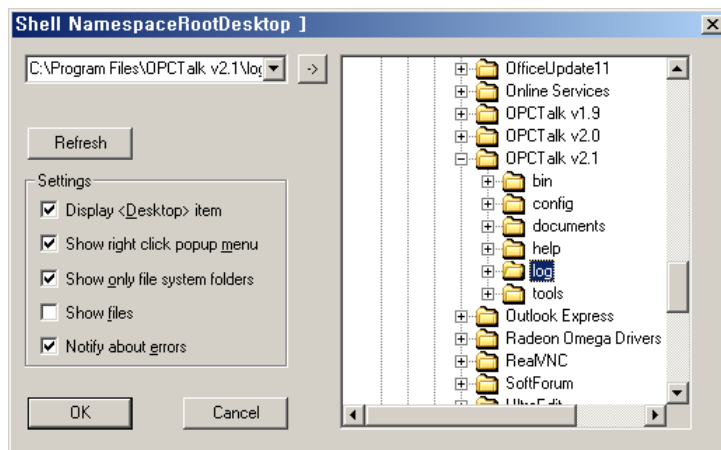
Shell NamespaceRootDesktop ]

C:\Program Files\OPCTalk v2.1\log

->

Refresh

Settings

Display <Desktop> item

Show right click popup menu

Show only file system folders

Show files

Notify about errors

OK

Cancel

OfficeUpdate11
Online Services
OPCTalk v1.9
OPCTalk v2.0
OPCTalk v2.1
bin
config
documents
help
log
tools
Outlook Express
Radeon Omega Drivers
RealVNC
SoftForum
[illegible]